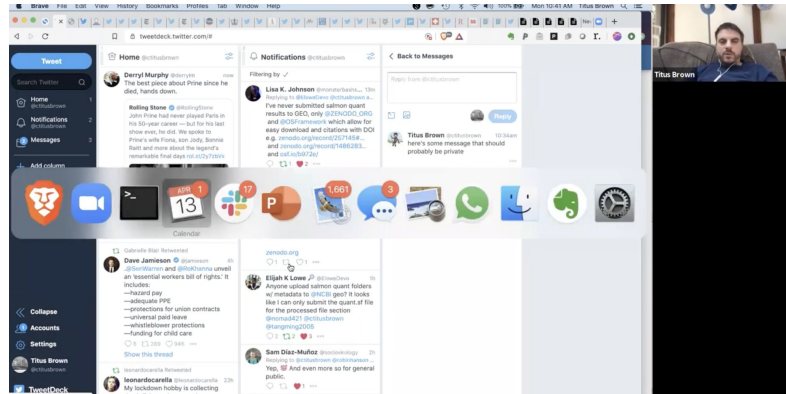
Brave File Edit View History Bookmarks Profiles Tab Window Help

100% Mon 10:41 AM Titus Brown

tweetdeck.twitter.com/#

Tweet

Search Twitter

Home @ctitusbrown

Notifications @ctitusbrown

Messages

Add column

Home @ctitusbrown

Derryl Murphy @derryllm now
The best place about Prine since he died, hands down.

Rolling Stone @RollingStone
John Prine had never played Paris in his 50-year career — but for his last show ever, he did. We spoke to Prine's wife Fiona, son Jody, Bonnie Raitt and more about the legend's remarkable final days trib.al/Zy7tbhV

Notifications @ctitusbrown

Filtering by

Lisa K. Johnson @monsterbasins 13m
Replying to @ElijahDevs @ctitusbrown
I've never submitted salmon quant results to GEO, only @ZENODO_ORG and @OSFramework which allow for easy download and citations with DOI e.g. zenodo.org/record/2571458... and zenodo.org/record/1486283... and osf.io/b972e/

Back to Messages

Reply from @ctitusbrown

Reply

Titus Brown @ctitusbrown 10:34am
here's some message that should probably be private

Calendar

APR 13

17

1,661

3

Gabrielle Blair Retweeted

Dave Jamieson @jamieson 4m
.@SenWarren and @RoKhanna unveil an 'essential workers bill of rights.' It includes:
—hazard pay
—adequate PPE
—protections for union contracts
—universal paid leave
—whistleblower protections
—funding for child care

Show this thread

leonardocarella Retweeted

leonardocarella @leonardocarella 23h
My lockdown hobby is collecting

zenodo.org

Elijah K Lowe @ElijahDevs
Anyone upload salmon quant folders w/ metadata to @NCBI geo? It looks like I can only submit the quant.sf file for the processed file section @nomad421 @ctitusbrown @tangming2005

Sam Díaz-Muñoz @sociovirology 15m
Replying to @ctitusbrown @nobrainerbasics
Yep, and even more so for general public.

Collapse

Accounts

Settings

Titus Brown @ctitusbrown

TweetDeck

Titus Brown